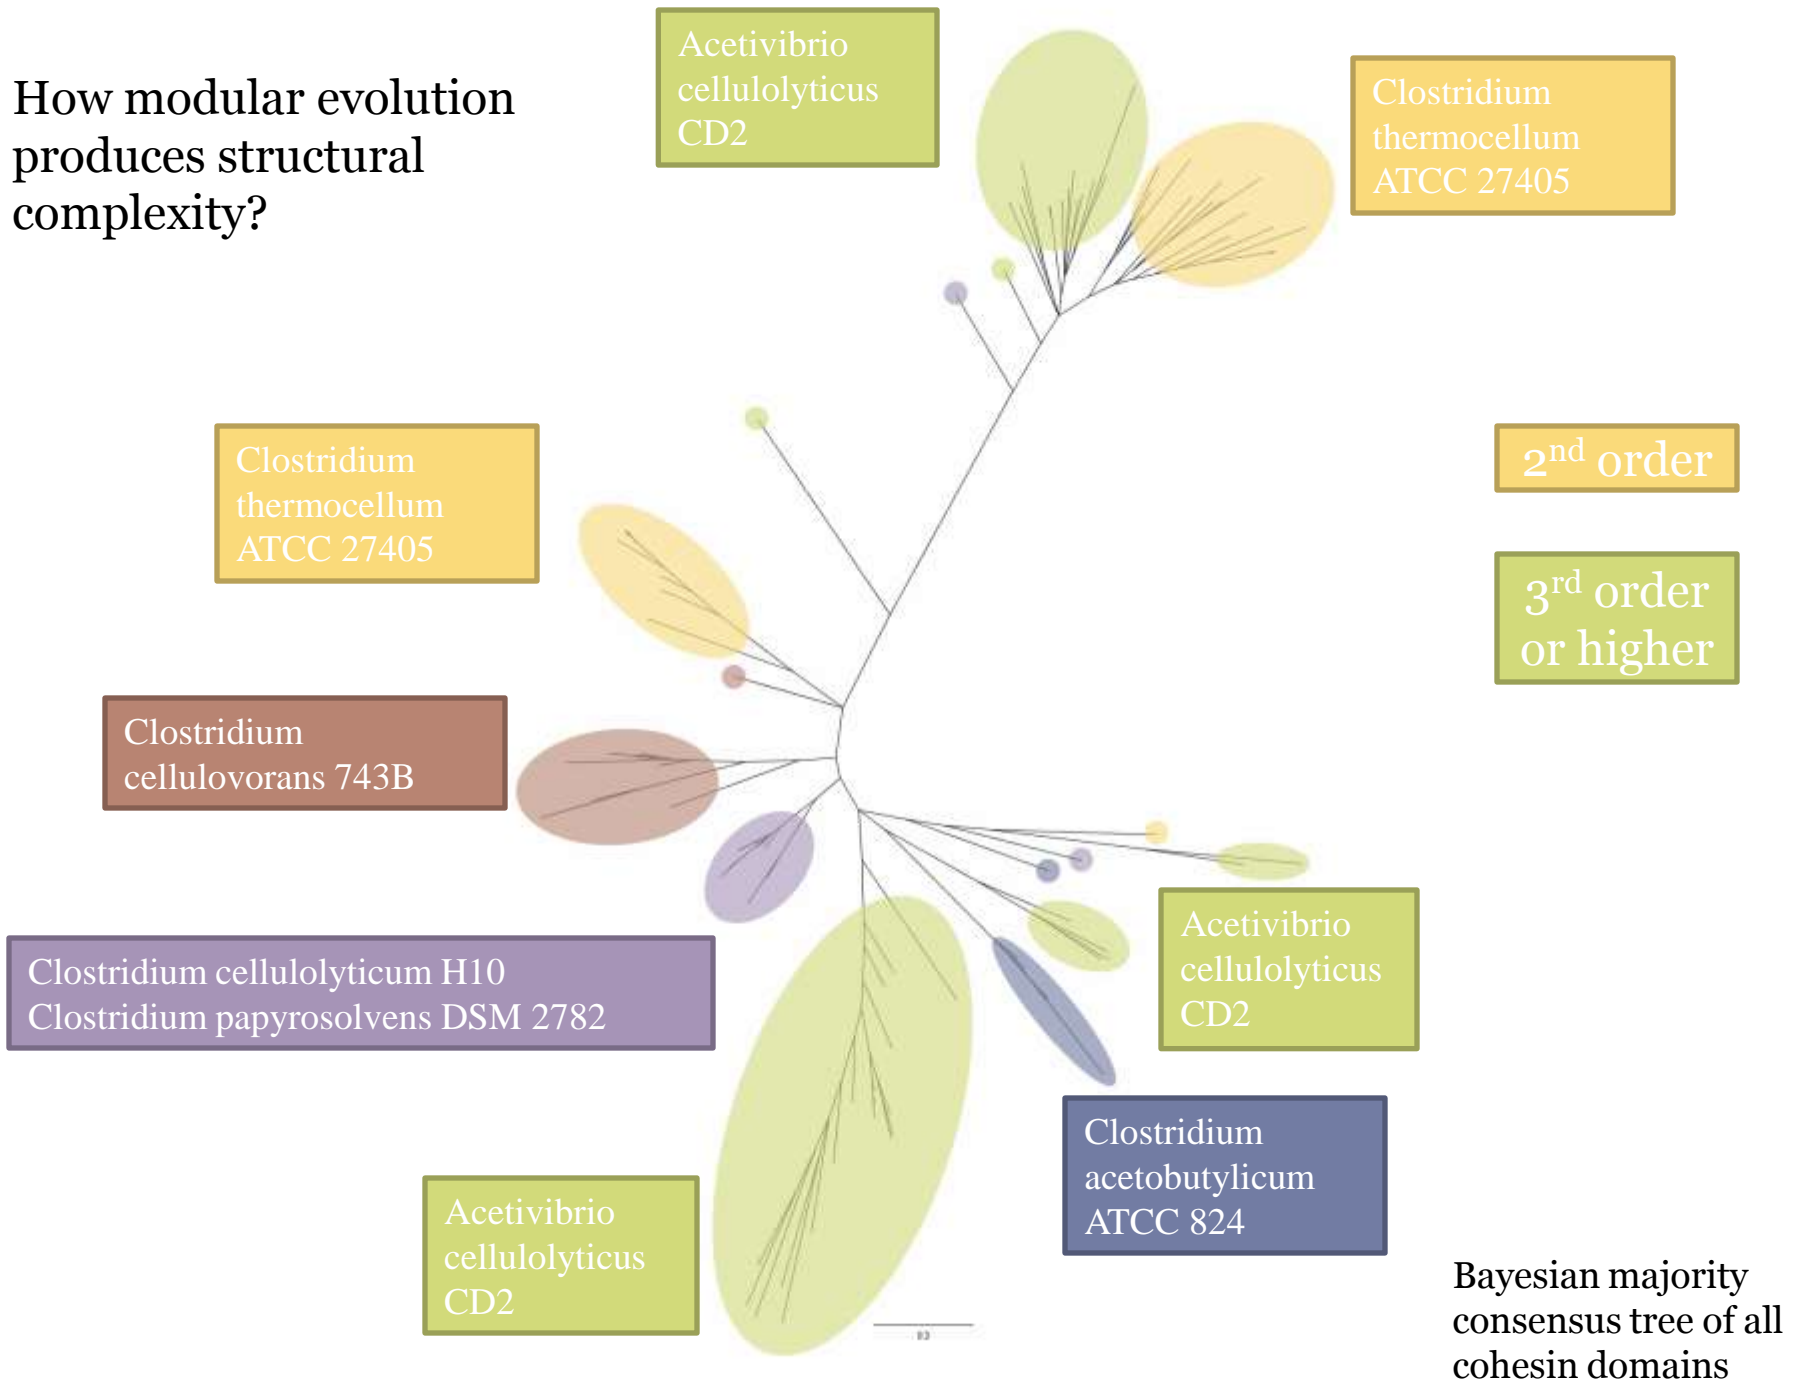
How modular evolution produces structural complexity?

Acetivibrio cellulolyticus CD2

Clostridium thermocellum ATCC 27405

Clostridium thermocellum ATCC 27405

$2^{nd}$ order

$3^{rd}$ order or higher

Clostridium cellulovorans 743B

Clostridium cellulolyticum H10
Clostridium papyrosolvens DSM 2782

Acetivibrio cellulolyticus CD2

Clostridium acetobutylicum ATCC 824

Acetivibrio cellulolyticus CD2

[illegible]

Bayesian majority consensus tree of all cohesin domains